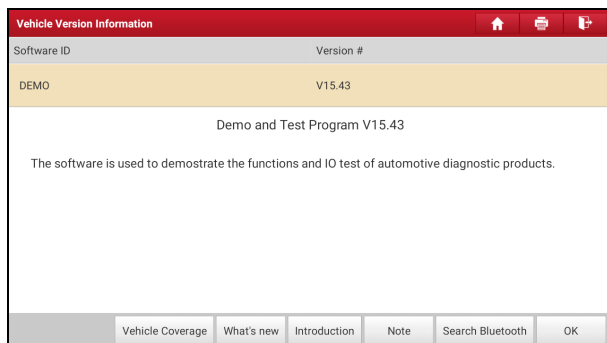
Vehicle Version Information

| Software ID | Version # |
|---|---|
| DEMO | V15.43 |

Demo and Test Program V15.43

The software is used to demostrate the functions and IO test of automotive diagnostic products.

Vehicle Coverage What's new Introduction Note Search Bluetooth OK